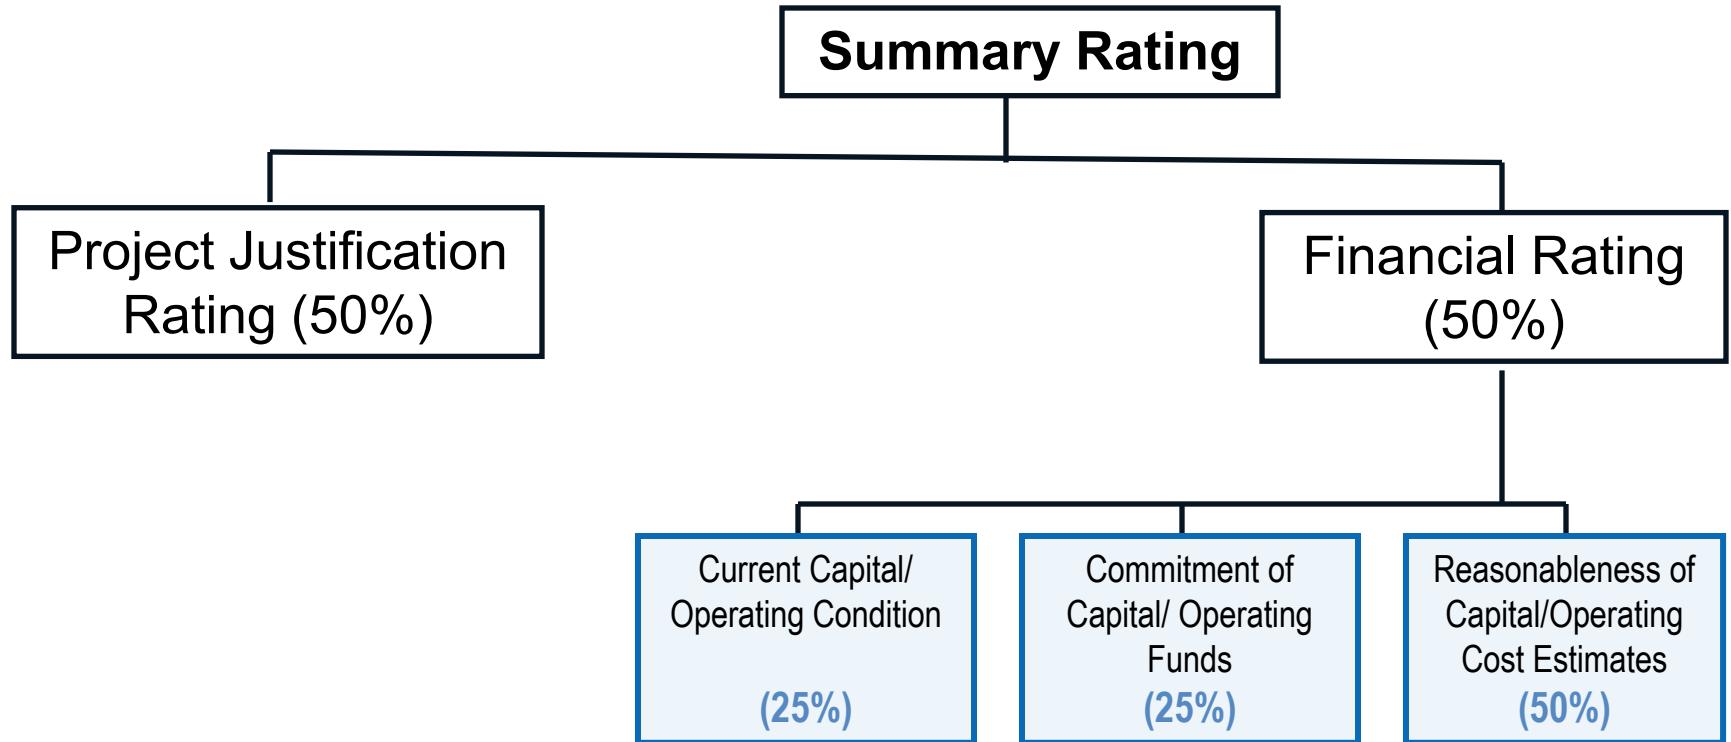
Summary Rating

Project Justification Rating (50%)

Financial Rating (50%)

Current Capital/ Operating Condition
(25%)

Commitment of Capital/ Operating Funds
(25%)

Reasonableness of Capital/Operating Cost Estimates
(50%)